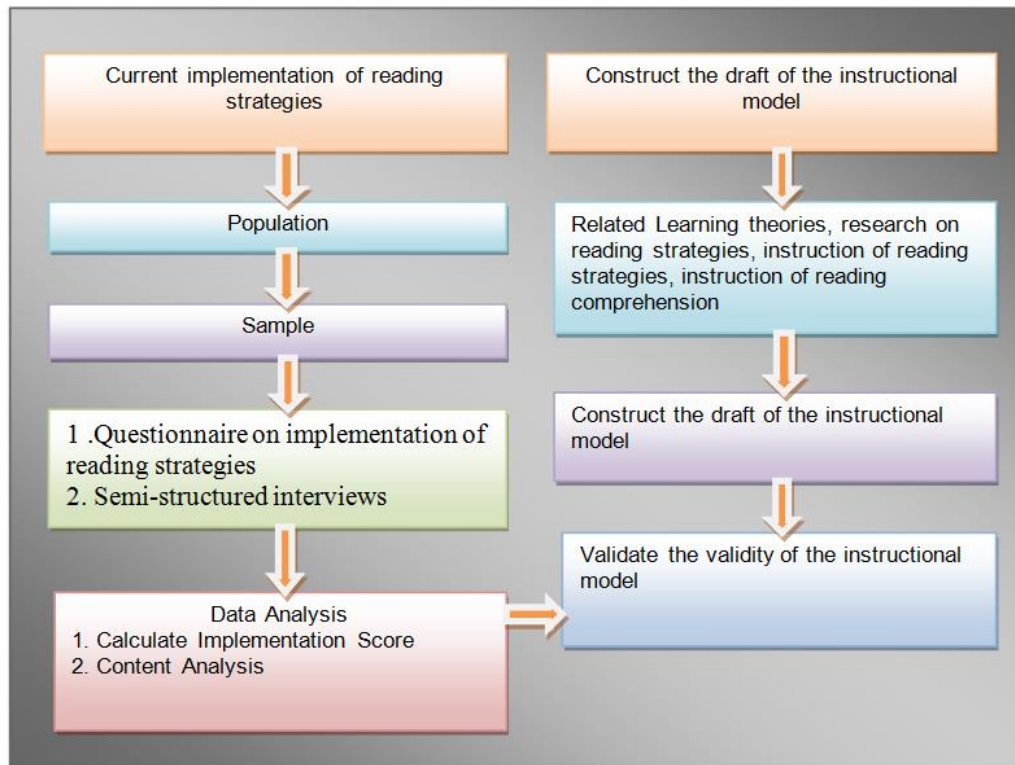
Current implementation of reading strategies

Population

Sample

1 .Questionnaire on implementation of reading strategies
2. Semi-structured interviews

Data Analysis
1. Calculate Implementation Score
2. Content Analysis

Construct the draft of the instructional model

Related Learning theories, research on reading strategies, instruction of reading strategies, instruction of reading comprehension

Construct the draft of the instructional model

Validate the validity of the instructional model